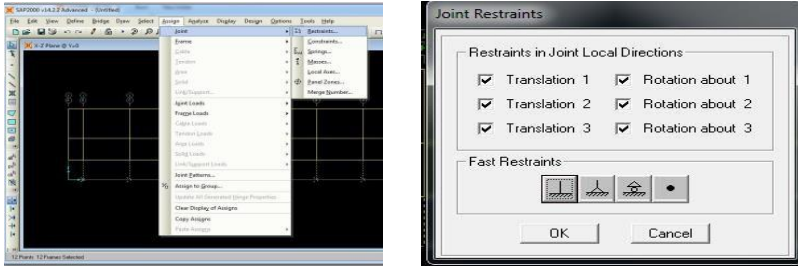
SAP2000 v14.2.2 Advanced - (Untitled)

File Edit View Define Bridge Draw Select Assign Analyze Display Design Options Tools Help

X-Z Plane @ Y=0

Joint
Frame
Cable
Tendon
Area
Solid
Link/Support
Joint Loads
Frame Loads
Cable Loads
Tendon Loads
Area Loads
Solid Loads
Link/Support Loads
Joint Patterns...
Assign to Group...
Update All Generated Hinge Properties
Clear Display of Assigns
Copy Assigns
Paste Assigns

Restraints...
Constraints...
Springs...
Masses...
Local Axes...
Panel Zones...
Merge Number...

12 Points 12 Frames Selected

Joint Restraints

Restraints in Joint Local Directions

Translation 1
Rotation about 1
Translation 2
Rotation about 2
Translation 3
Rotation about 3

Fast Restraints

OK
Cancel